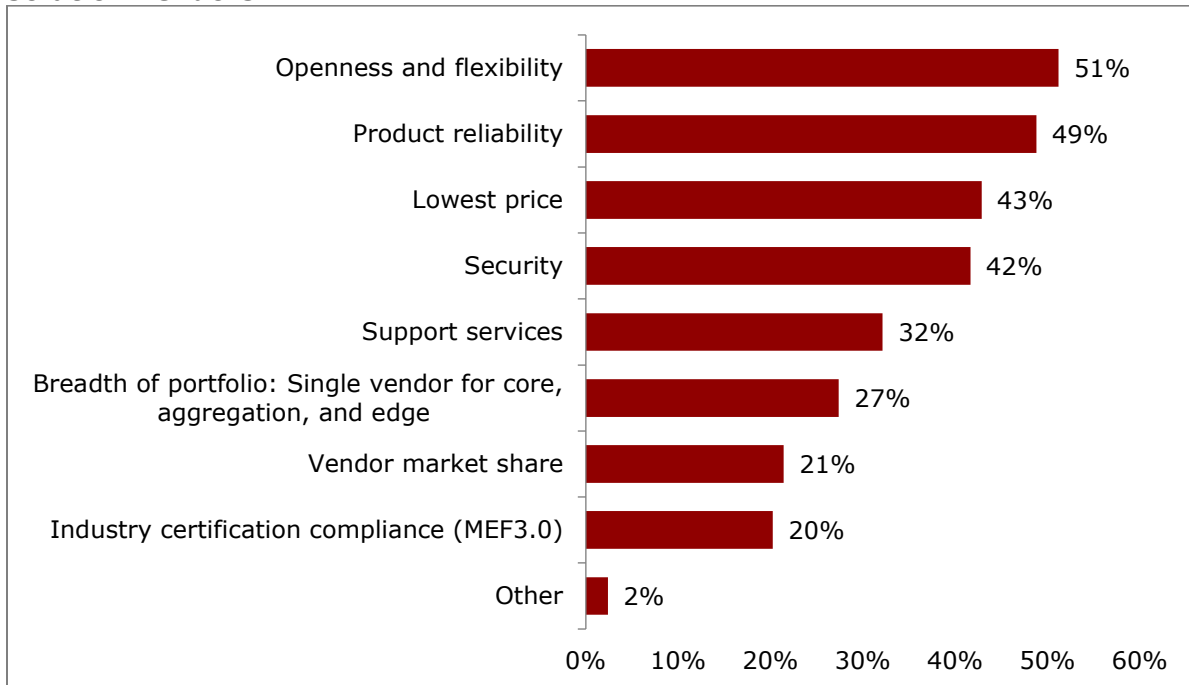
Openness and flexibility 51%
Product reliability 49%
Lowest price 43%
Security 42%
Support services 32%
Breadth of portfolio: Single vendor for core, aggregation, and edge 27%
Vendor market share 21%
Industry certification compliance (MEF3.0) 20%
Other 2%

0% 10% 20% 30% 40% 50% 60%